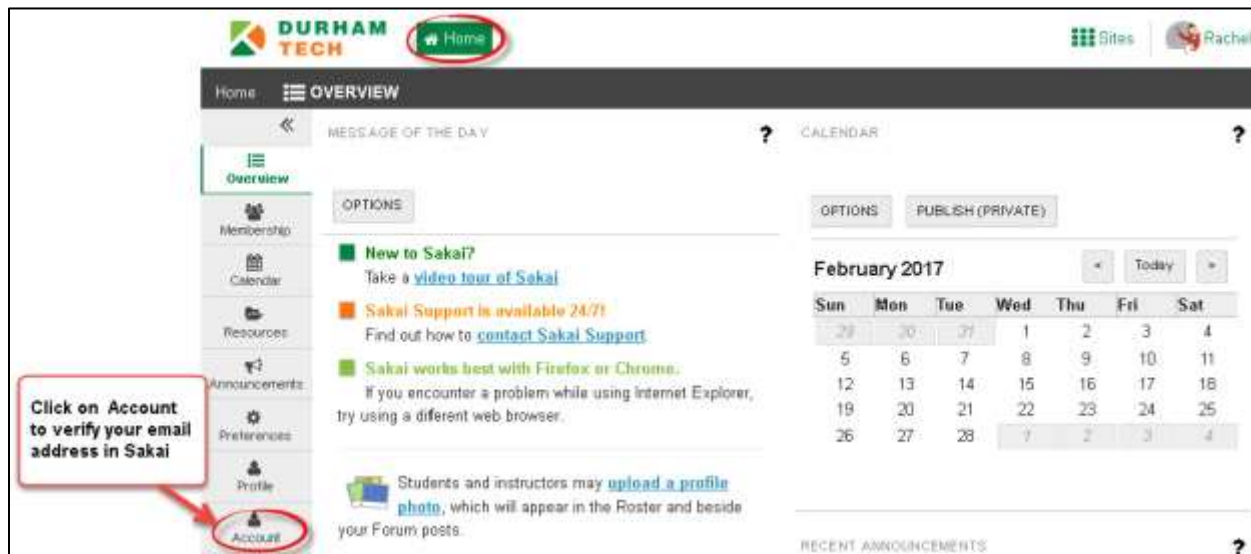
DURHAM TECH

Home

Sites

Rachel

Home

OVERVIEW

«

Overview

Membership

Calendar

Resources

Announcements

Preferences

Profile

Account

Click on Account to verify your email address in Sakai

MESSAGE OF THE DAY

?

OPTIONS

New to Sakai?
Take a video tour of Sakai

Sakai Support is available 24/7!
Find out how to contact Sakai Support

Sakai works best with Firefox or Chrome.
If you encounter a problem while using Internet Explorer, try using a diferent web browser.

Students and instructors may upload a profile photo, which will appear in the Roster and beside your Forum posts.

CALENDAR

?

OPTIONS

PUBLISH (PRIVATE)

February 2017

<

Today

>

| Sun | Mon | Tue | Wed | Thu | Fri | Sat |
|---|---|---|---|---|---|---|
| 29 | 30 | 31 | 1 | 2 | 3 | 4 |
| 5 | 6 | 7 | 8 | 9 | 10 | 11 |
| 12 | 13 | 14 | 15 | 16 | 17 | 18 |
| 19 | 20 | 21 | 22 | 23 | 24 | 25 |
| 26 | 27 | 28 | 1 | 2 | 3 | 4 |

RECENT ANNOUNCEMENTS

?